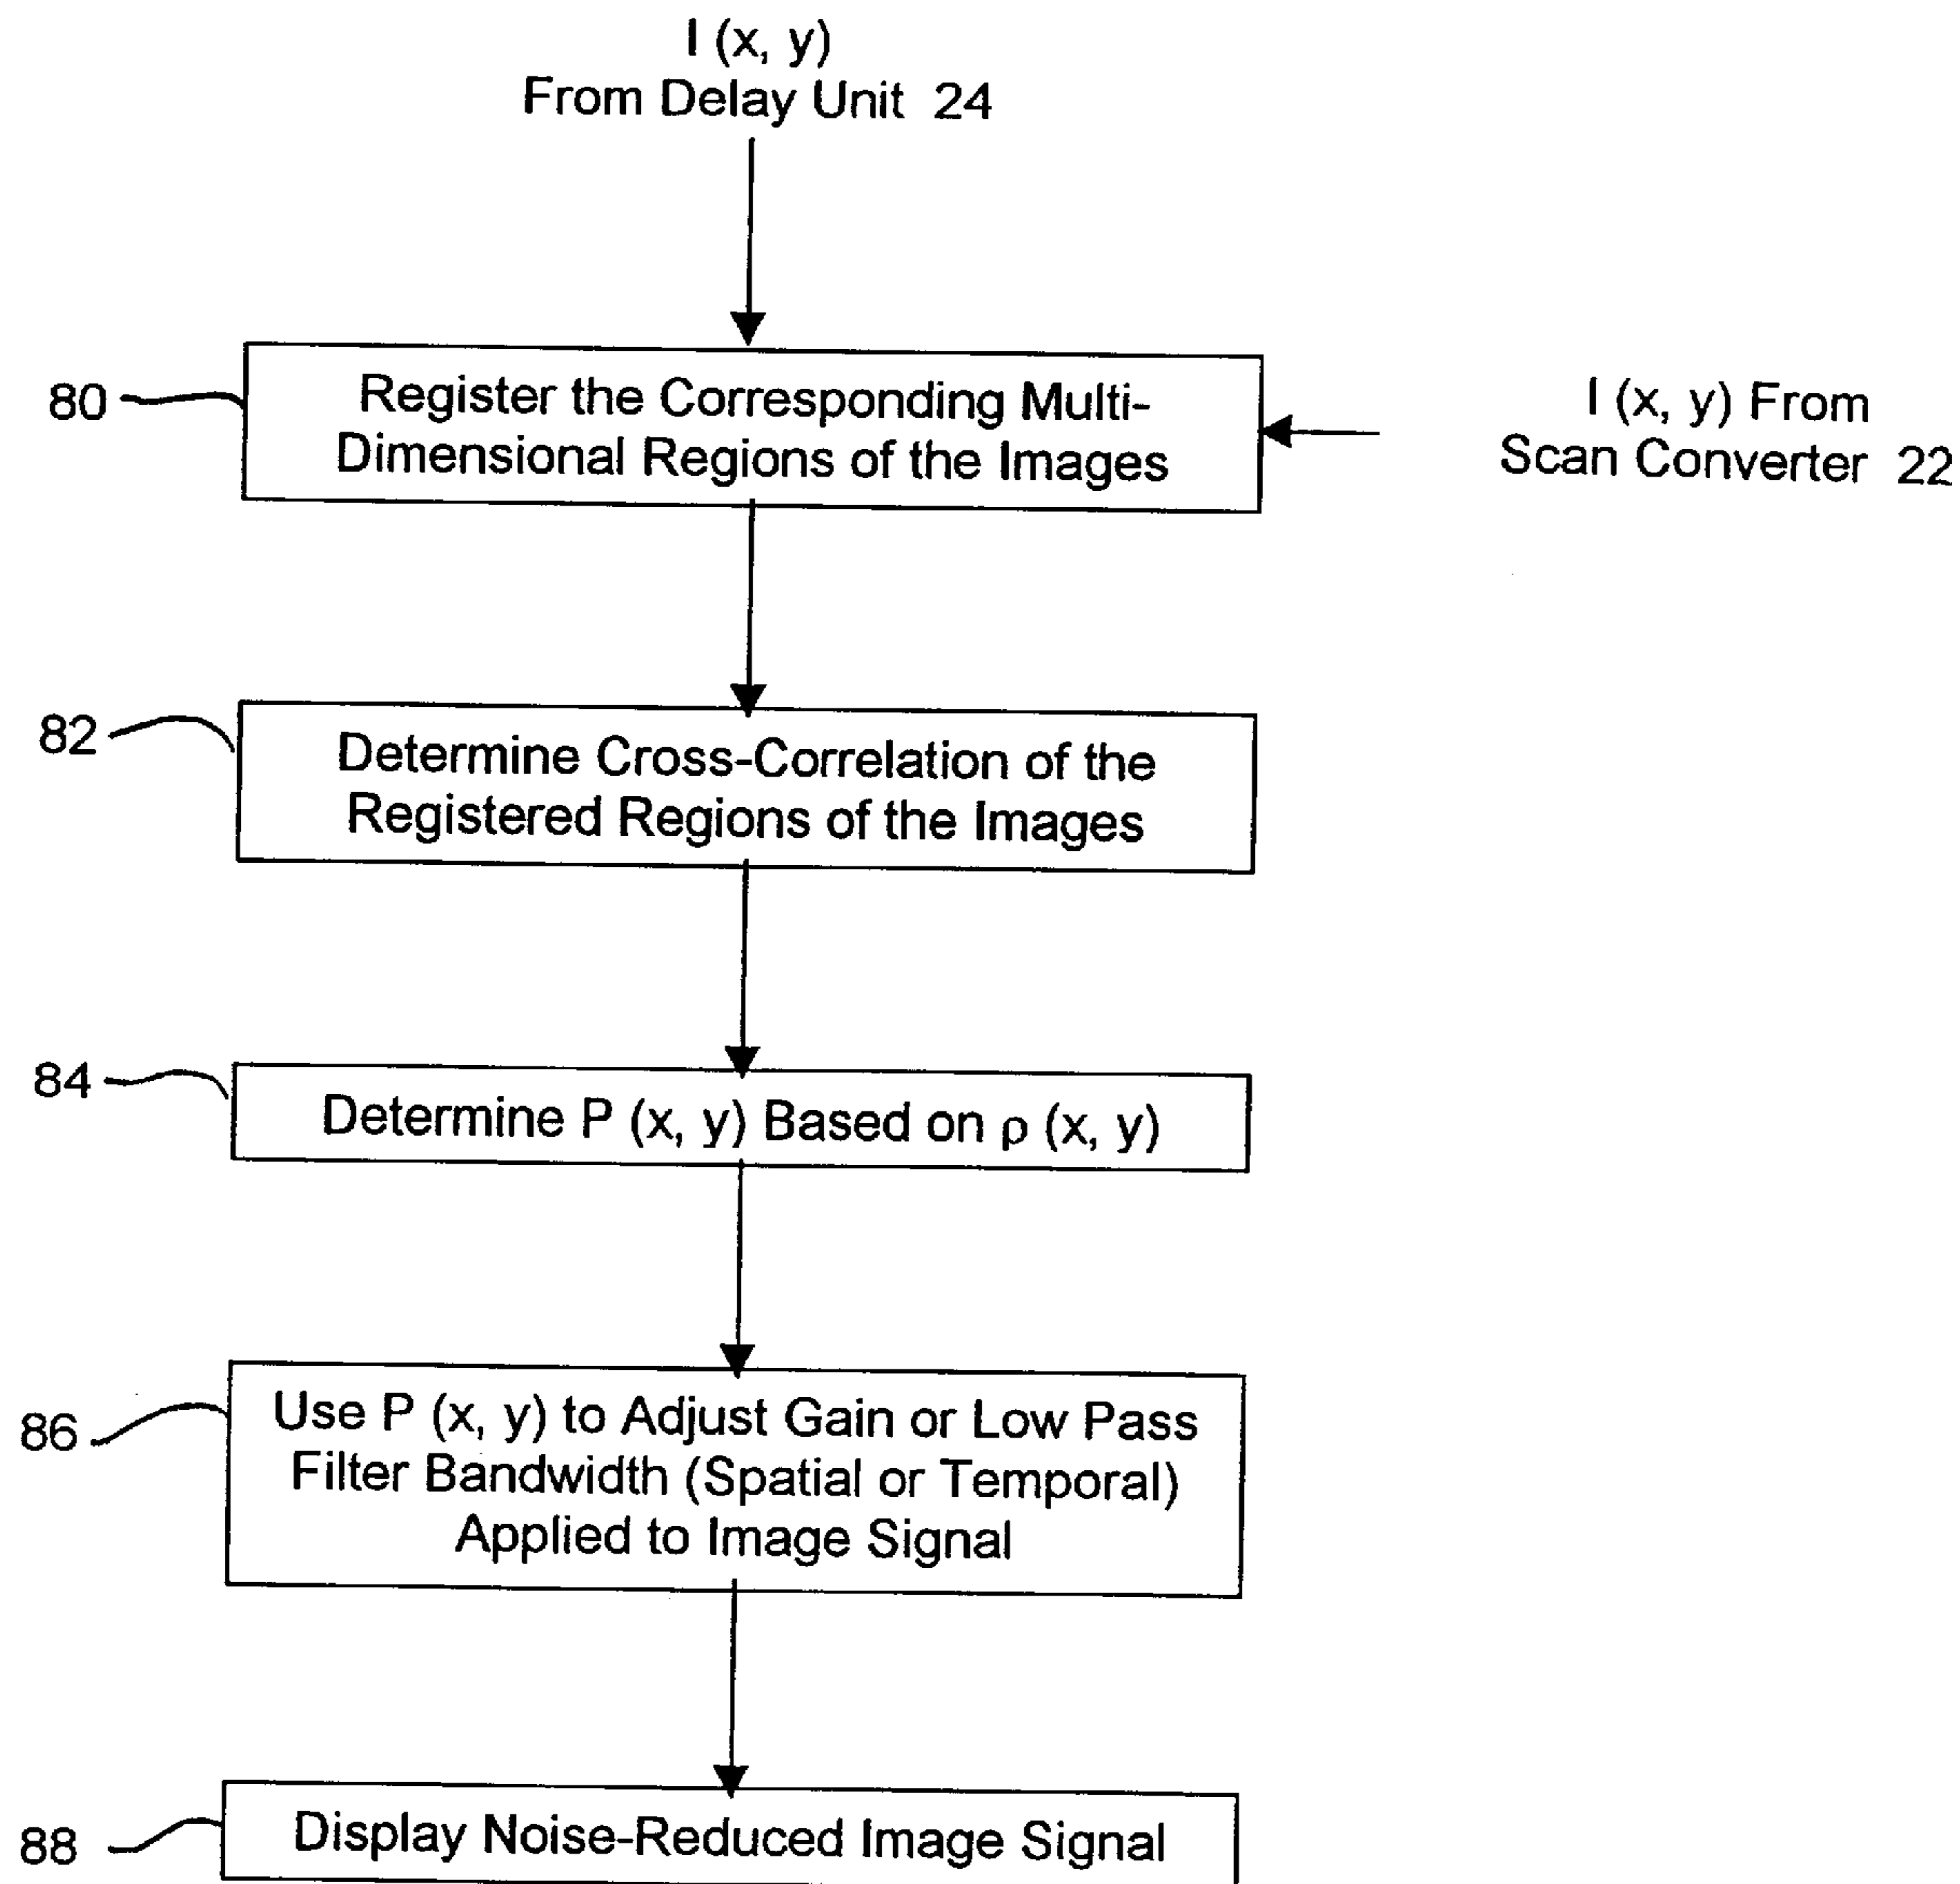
I (x, y)
From Delay Unit 24

80

Register the Corresponding Multi-Dimensional Regions of the Images

I (x, y) From
Scan Converter 22

82

Determine Cross-Correlation of the Registered Regions of the Images

84

Determine P (x, y) Based on ρ (x, y)

86

Use P (x, y) to Adjust Gain or Low Pass Filter Bandwidth (Spatial or Temporal) Applied to Image Signal

88

Display Noise-Reduced Image Signal